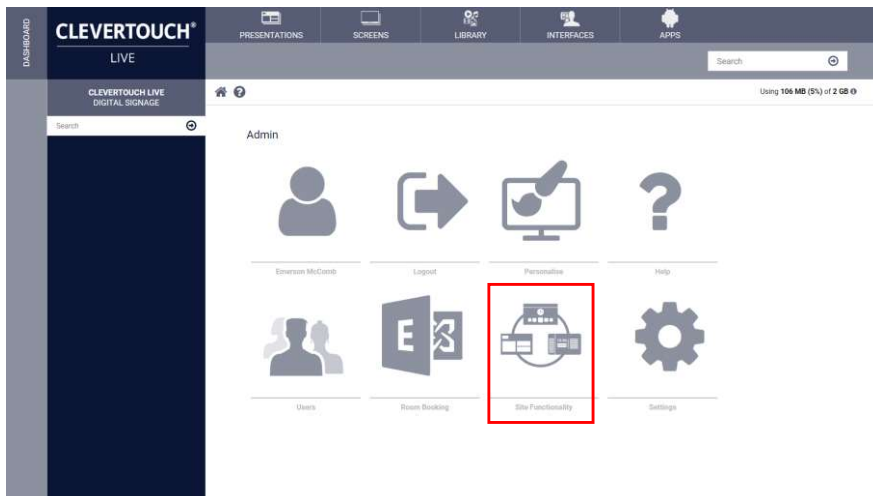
DASHBOARD

CLEVERTOUCH®
LIVE

PRESENTATIONS SCREENS LIBRARY INTERFACES APPS

Search

CLEVERTOUCH LIVE
DIGITAL SIGNAGE

Search

Using 106 MB (5%) of 2 GB

Admin

Emerson McComb

Logout

Personalise

Help

Users

Room Booking

Site Functionality

Settings